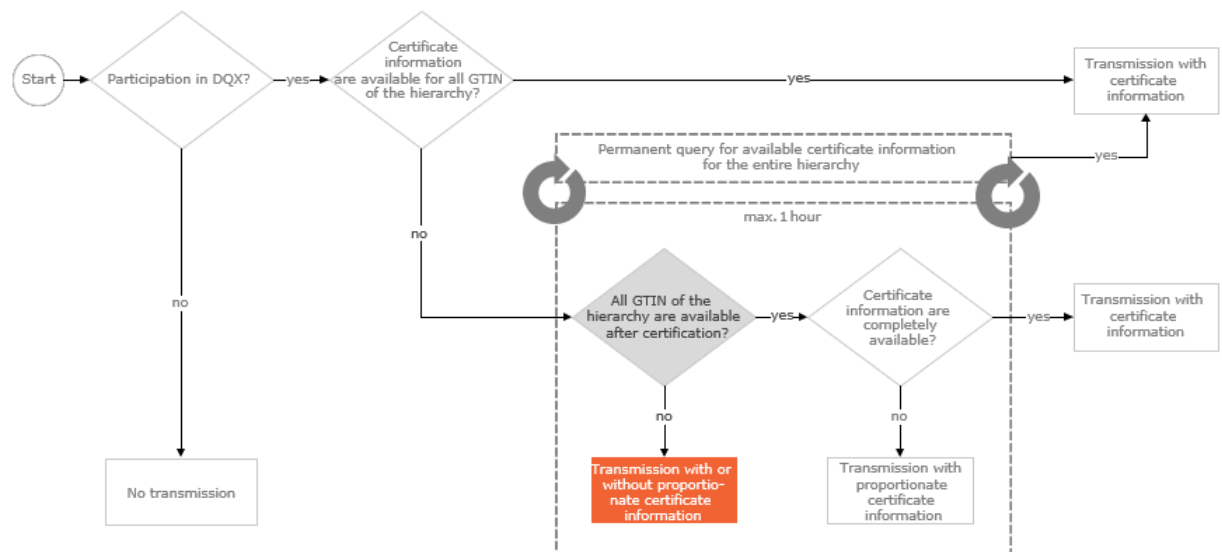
Start

Participation in DQX?

yes

Certificate information are available for all GTIN of the hierarchy?

yes

Transmission with certificate information

Permanent query for available certificate information for the entire hierarchy

yes

max. 1 hour

no

no

All GTIN of the hierarchy are available after certification?

yes

Certificate information are completely available?

yes

Transmission with certificate information

no

no

No transmission

Transmission with or without proportionate certificate information

Transmission with proportionate certificate information